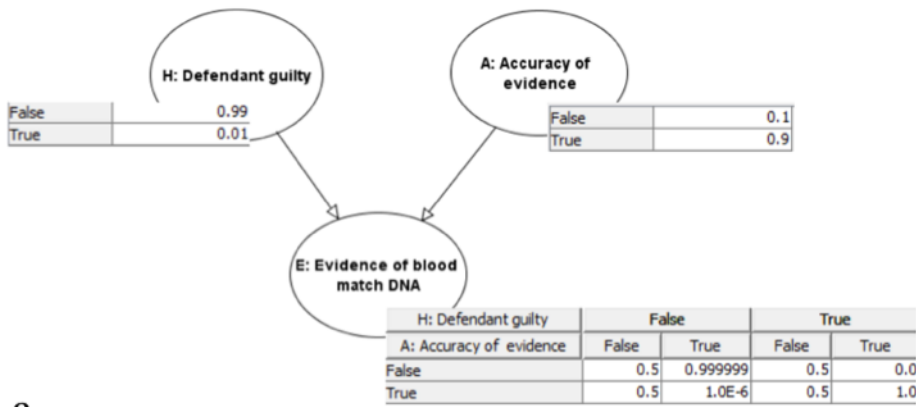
H: Defendant guilty

| False | 0.99 |
|---|---|
| True | 0.01 |

A: Accuracy of evidence

| False | 0.1 |
|---|---|
| True | 0.9 |

E: Evidence of blood match DNA

| H: Defendant guilty | False | | True | |
|---|---|---|---|---|
| A: Accuracy of evidence | False | True | False | True |
| False | 0.5 | 0.999999 | 0.5 | 0.0 |
| True | 0.5 | 1.0E-6 | 0.5 | 1.0 |

8